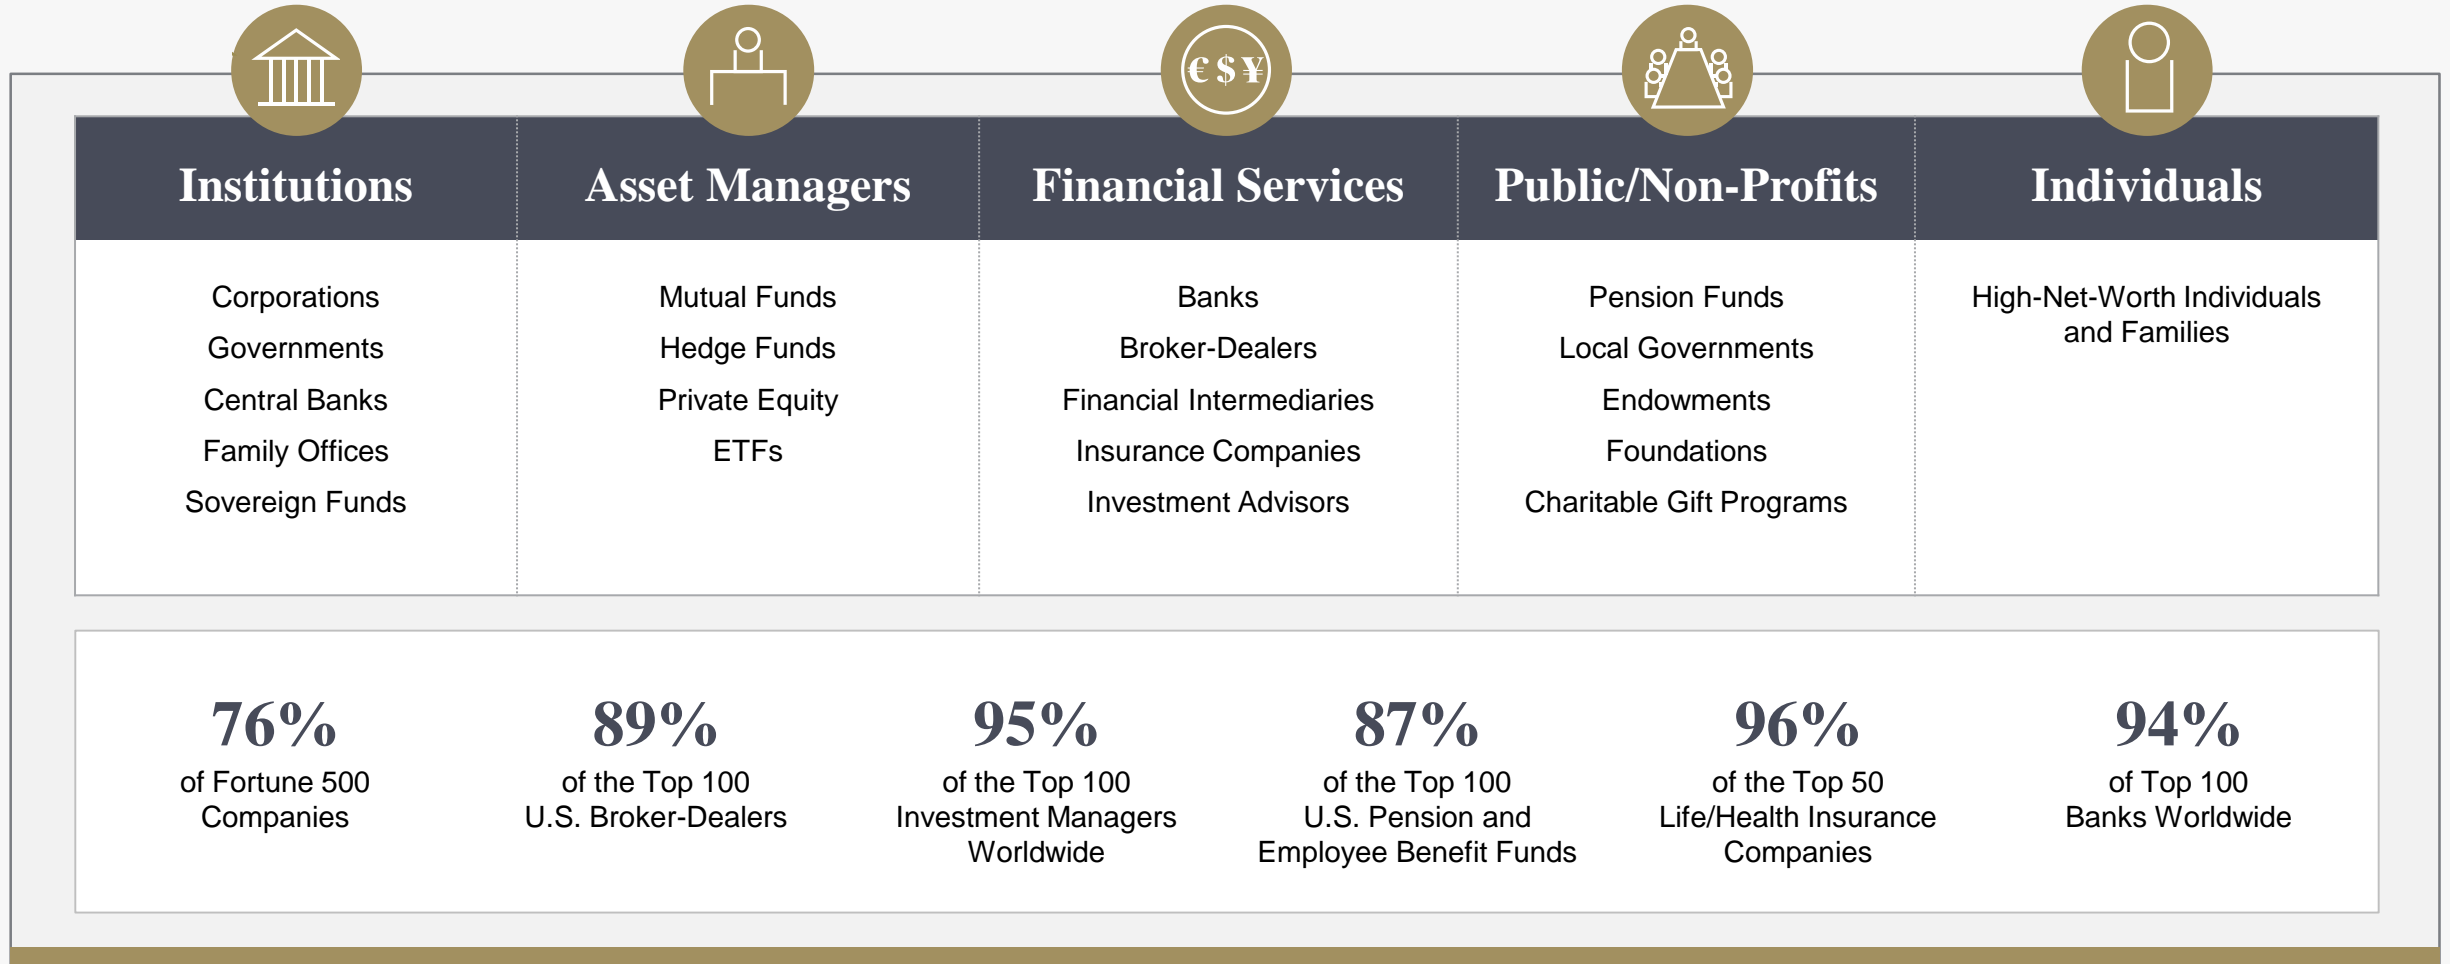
€$¥

| Institutions | Asset Managers | Financial Services | Public/Non-Profits | Individuals |
|---|---|---|---|---|
| Corporations<br>Governments<br>Central Banks<br>Family Offices<br>Sovereign Funds | Mutual Funds<br>Hedge Funds<br>Private Equity<br>ETFs | Banks<br>Broker-Dealers<br>Financial Intermediaries<br>Insurance Companies<br>Investment Advisors | Pension Funds<br>Local Governments<br>Endowments<br>Foundations<br>Charitable Gift Programs | High-Net-Worth Individuals and Families |

76%
of Fortune 500 Companies

89%
of the Top 100 U.S. Broker-Dealers

95%
of the Top 100 Investment Managers Worldwide

87%
of the Top 100 U.S. Pension and Employee Benefit Funds

96%
of the Top 50 Life/Health Insurance Companies

94%
of Top 100 Banks Worldwide